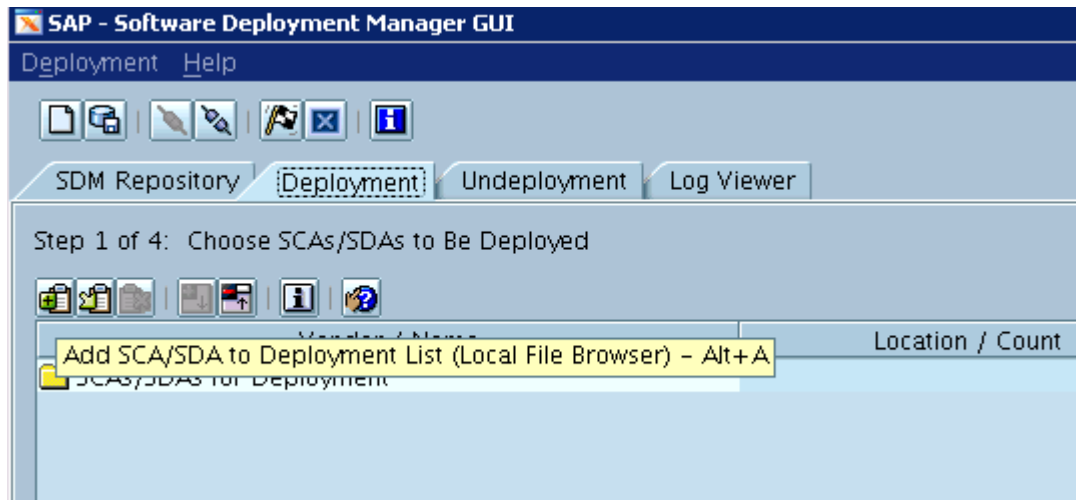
SAP - Software Deployment Manager GUI

Deployment Help

SDM Repository | Deployment | Undeployment | Log Viewer

Step 1 of 4: Choose SCAs/SDAs to Be Deployed

Vendor / Name | Location / Count

Add SCA/SDA to Deployment List (Local File Browser) - Alt+A

SCAs/SDAs for Deployment